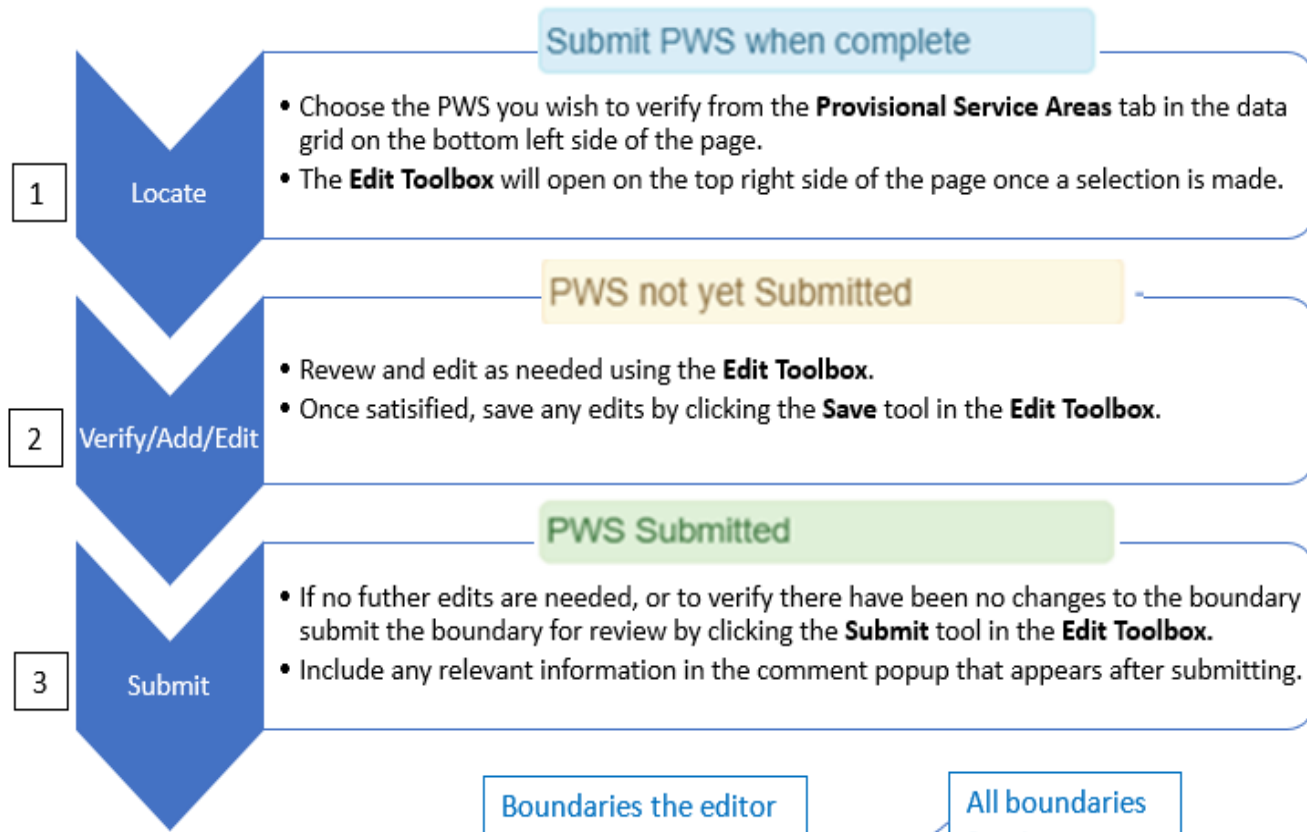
1

Locate

Submit PWS when complete

• Choose the PWS you wish to verify from the **Provisional Service Areas** tab in the data grid on the bottom left side of the page.
• The **Edit Toolbox** will open on the top right side of the page once a selection is made.

2

Verify/Add/Edit

PWS not yet Submitted

• Revew and edit as needed using the **Edit Toolbox**.
• Once satisified, save any edits by clicking the **Save** tool in the **Edit Toolbox**.

3

Submit

PWS Submitted

• If no futher edits are needed, or to verify there have been no changes to the boundary submit the boundary for review by clicking the **Submit** tool in the **Edit Toolbox.**
• Include any relevant information in the comment popup that appears after submitting.

Boundaries the editor

All boundaries